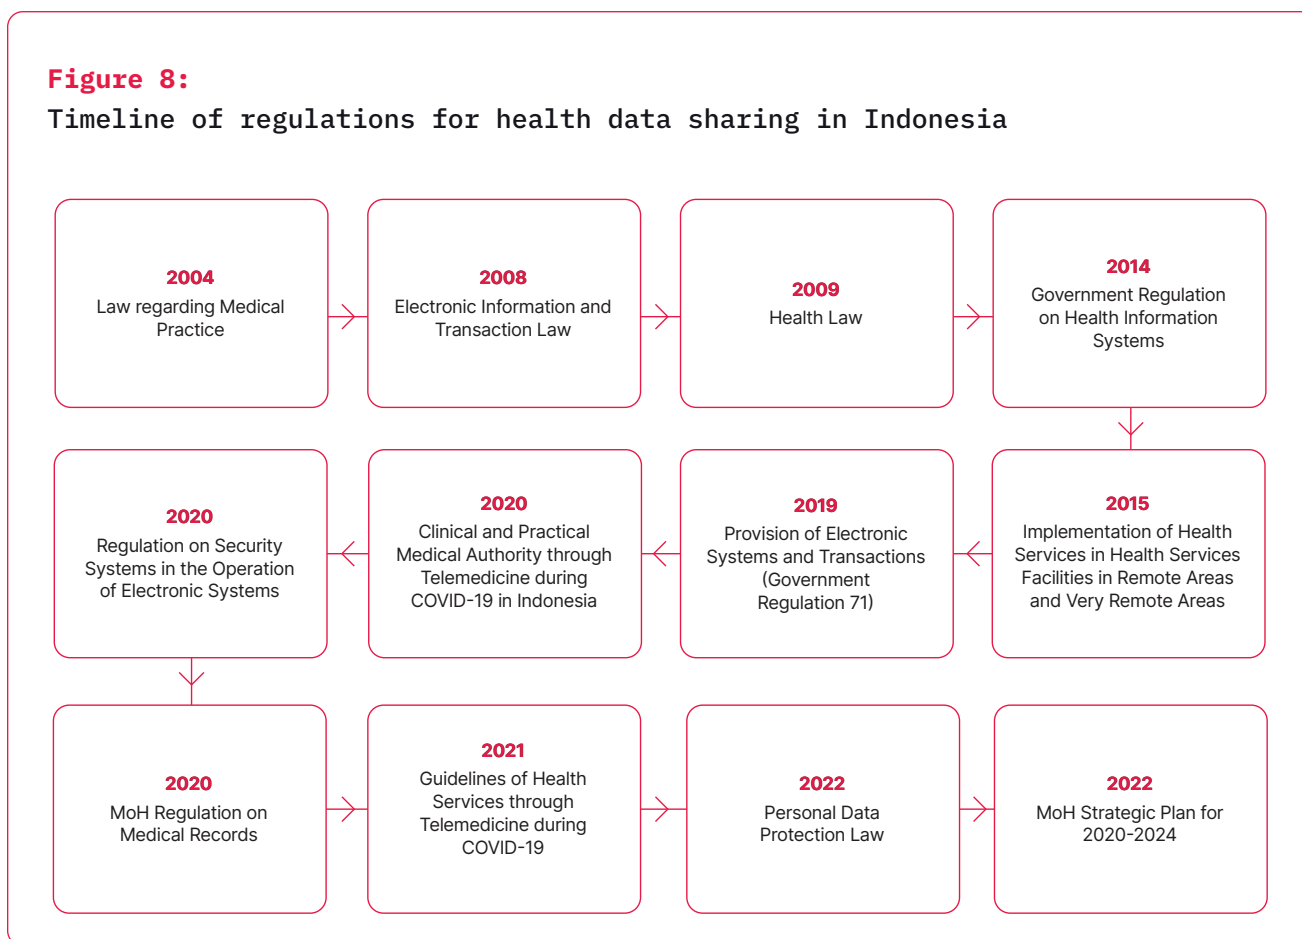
Figure 8:
Timeline of regulations for health data sharing in Indonesia

2004
Law regarding Medical Practice

2008
Electronic Information and Transaction Law

2009
Health Law

2014
Government Regulation on Health Information Systems

2015
Implementation of Health Services in Health Services Facilities in Remote Areas and Very Remote Areas

2019
Provision of Electronic Systems and Transactions (Government Regulation 71)

2020
Clinical and Practical Medical Authority through Telemedicine during COVID-19 in Indonesia

2020
Regulation on Security Systems in the Operation of Electronic Systems

2020
MoH Regulation on Medical Records

2021
Guidelines of Health Services through Telemedicine during COVID-19

2022
Personal Data Protection Law

2022
MoH Strategic Plan for 2020-2024